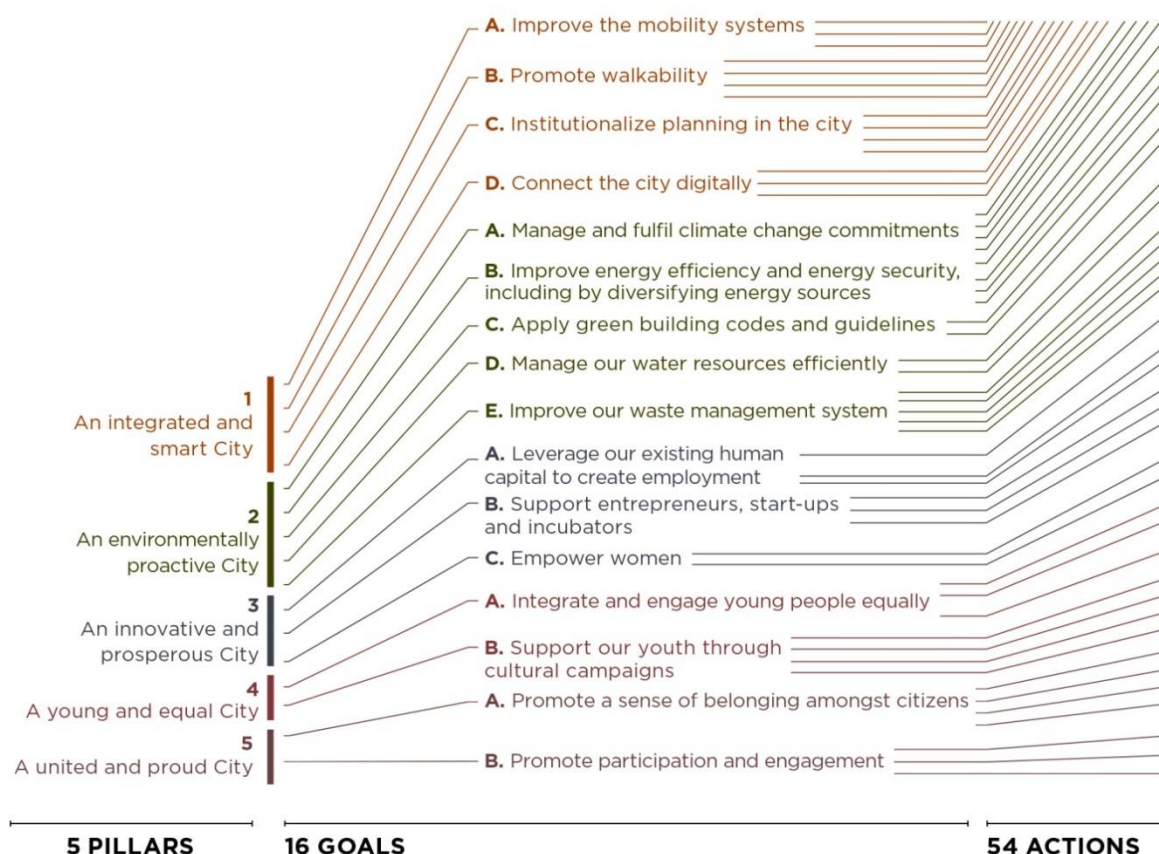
1
An integrated and smart City

2
An environmentally proactive City

3
An innovative and prosperous City

4
A young and equal City

5
A united and proud City

A. Improve the mobility systems

B. Promote walkability

C. Institutionalize planning in the city

D. Connect the city digitally

A. Manage and fulfil climate change commitments

B. Improve energy efficiency and energy security, including by diversifying energy sources

C. Apply green building codes and guidelines

D. Manage our water resources efficiently

E. Improve our waste management system

A. Leverage our existing human capital to create employment

B. Support entrepreneurs, start-ups and incubators

C. Empower women

A. Integrate and engage young people equally

B. Support our youth through cultural campaigns

A. Promote a sense of belonging amongst citizens

B. Promote participation and engagement

5 PILLARS

16 GOALS

54 ACTIONS